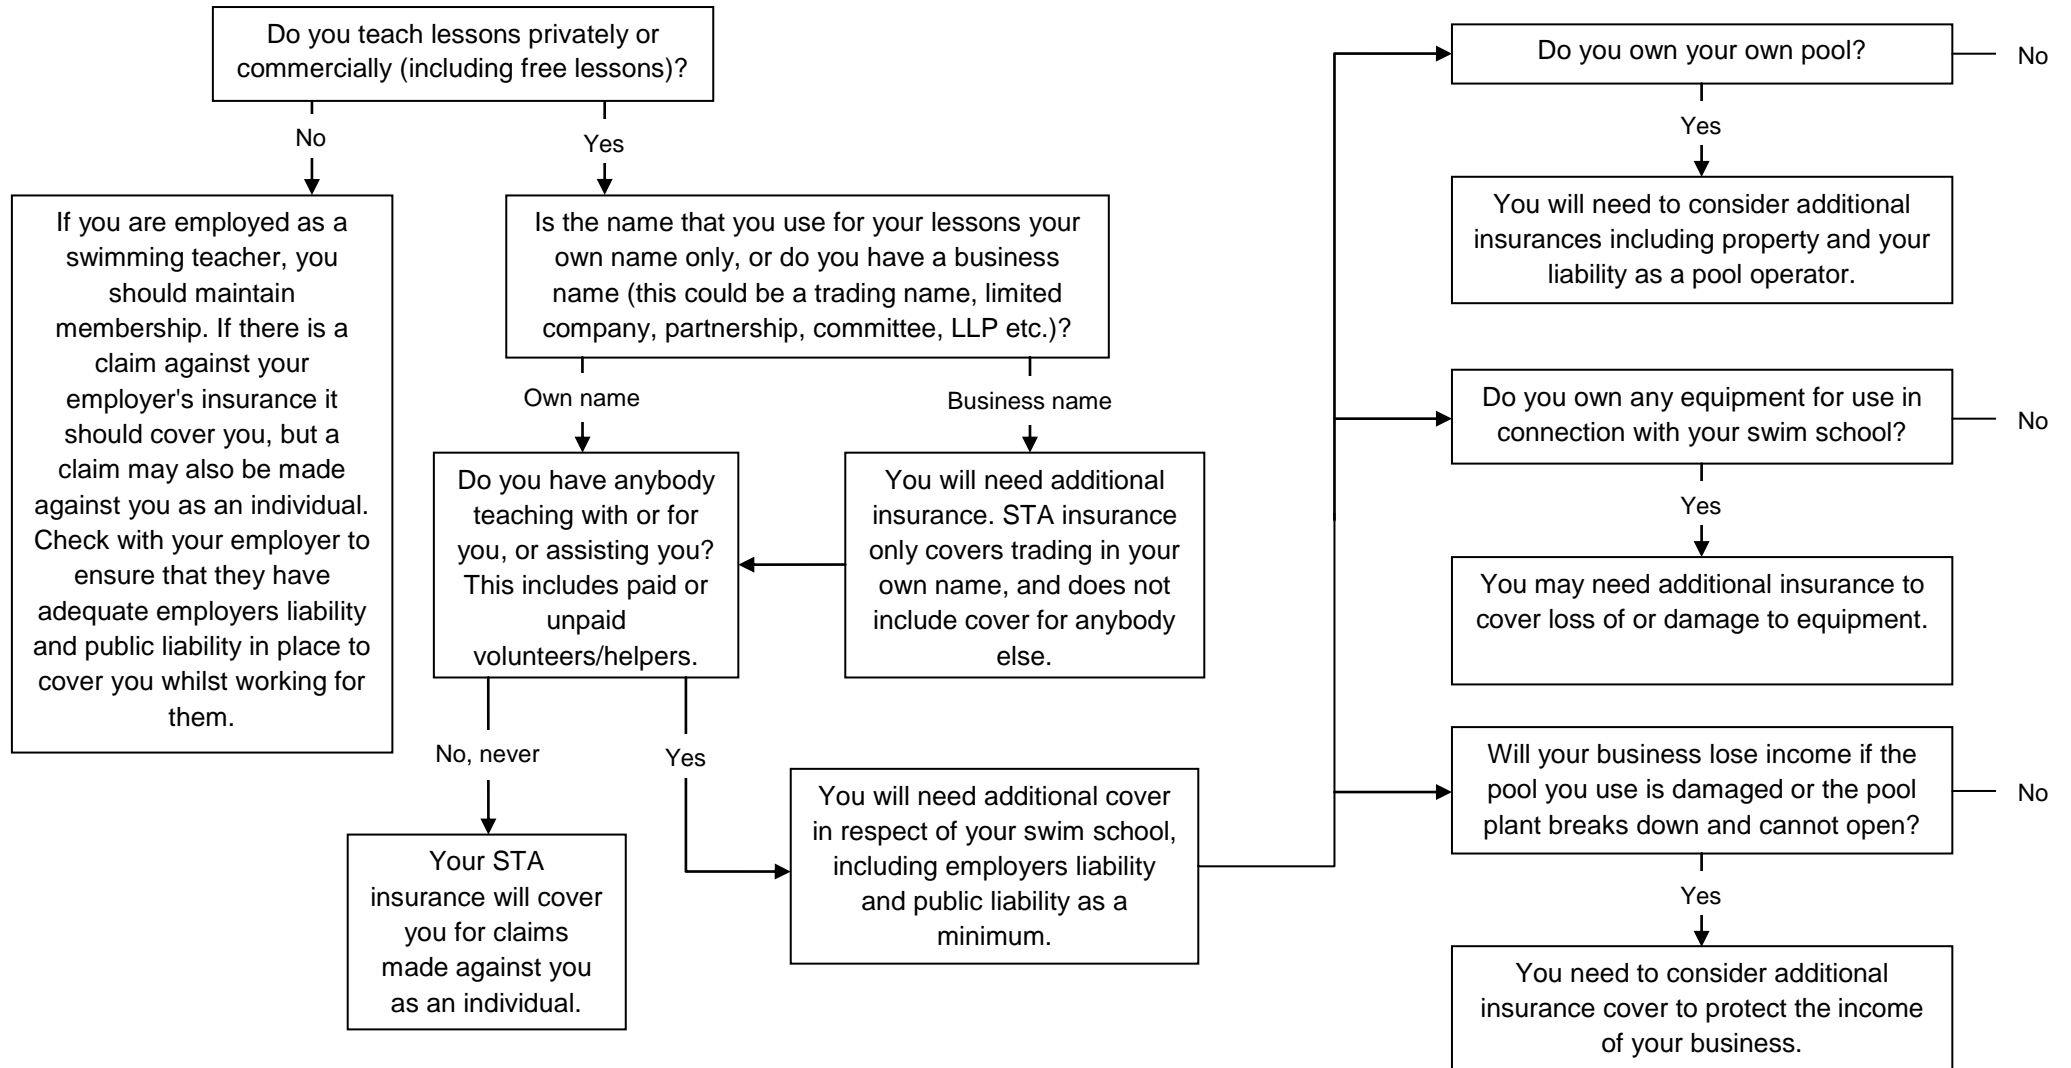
Do you teach lessons privately or commercially (including free lessons)?

No

Yes

If you are employed as a swimming teacher, you should maintain membership. If there is a claim against your employer's insurance it should cover you, but a claim may also be made against you as an individual. Check with your employer to ensure that they have adequate employers liability and public liability in place to cover you whilst working for them.

Is the name that you use for your lessons your own name only, or do you have a business name (this could be a trading name, limited company, partnership, committee, LLP etc.)?

Own name

Business name

Do you have anybody teaching with or for you, or assisting you? This includes paid or unpaid volunteers/helpers.

You will need additional insurance. STA insurance only covers trading in your own name, and does not include cover for anybody else.

No, never

Yes

Your STA insurance will cover you for claims made against you as an individual.

You will need additional cover in respect of your swim school, including employers liability and public liability as a minimum.

Do you own your own pool?

No

Yes

You will need to consider additional insurances including property and your liability as a pool operator.

Do you own any equipment for use in connection with your swim school?

No

Yes

You may need additional insurance to cover loss of or damage to equipment.

Will your business lose income if the pool you use is damaged or the pool plant breaks down and cannot open?

No

Yes

You need to consider additional insurance cover to protect the income of your business.